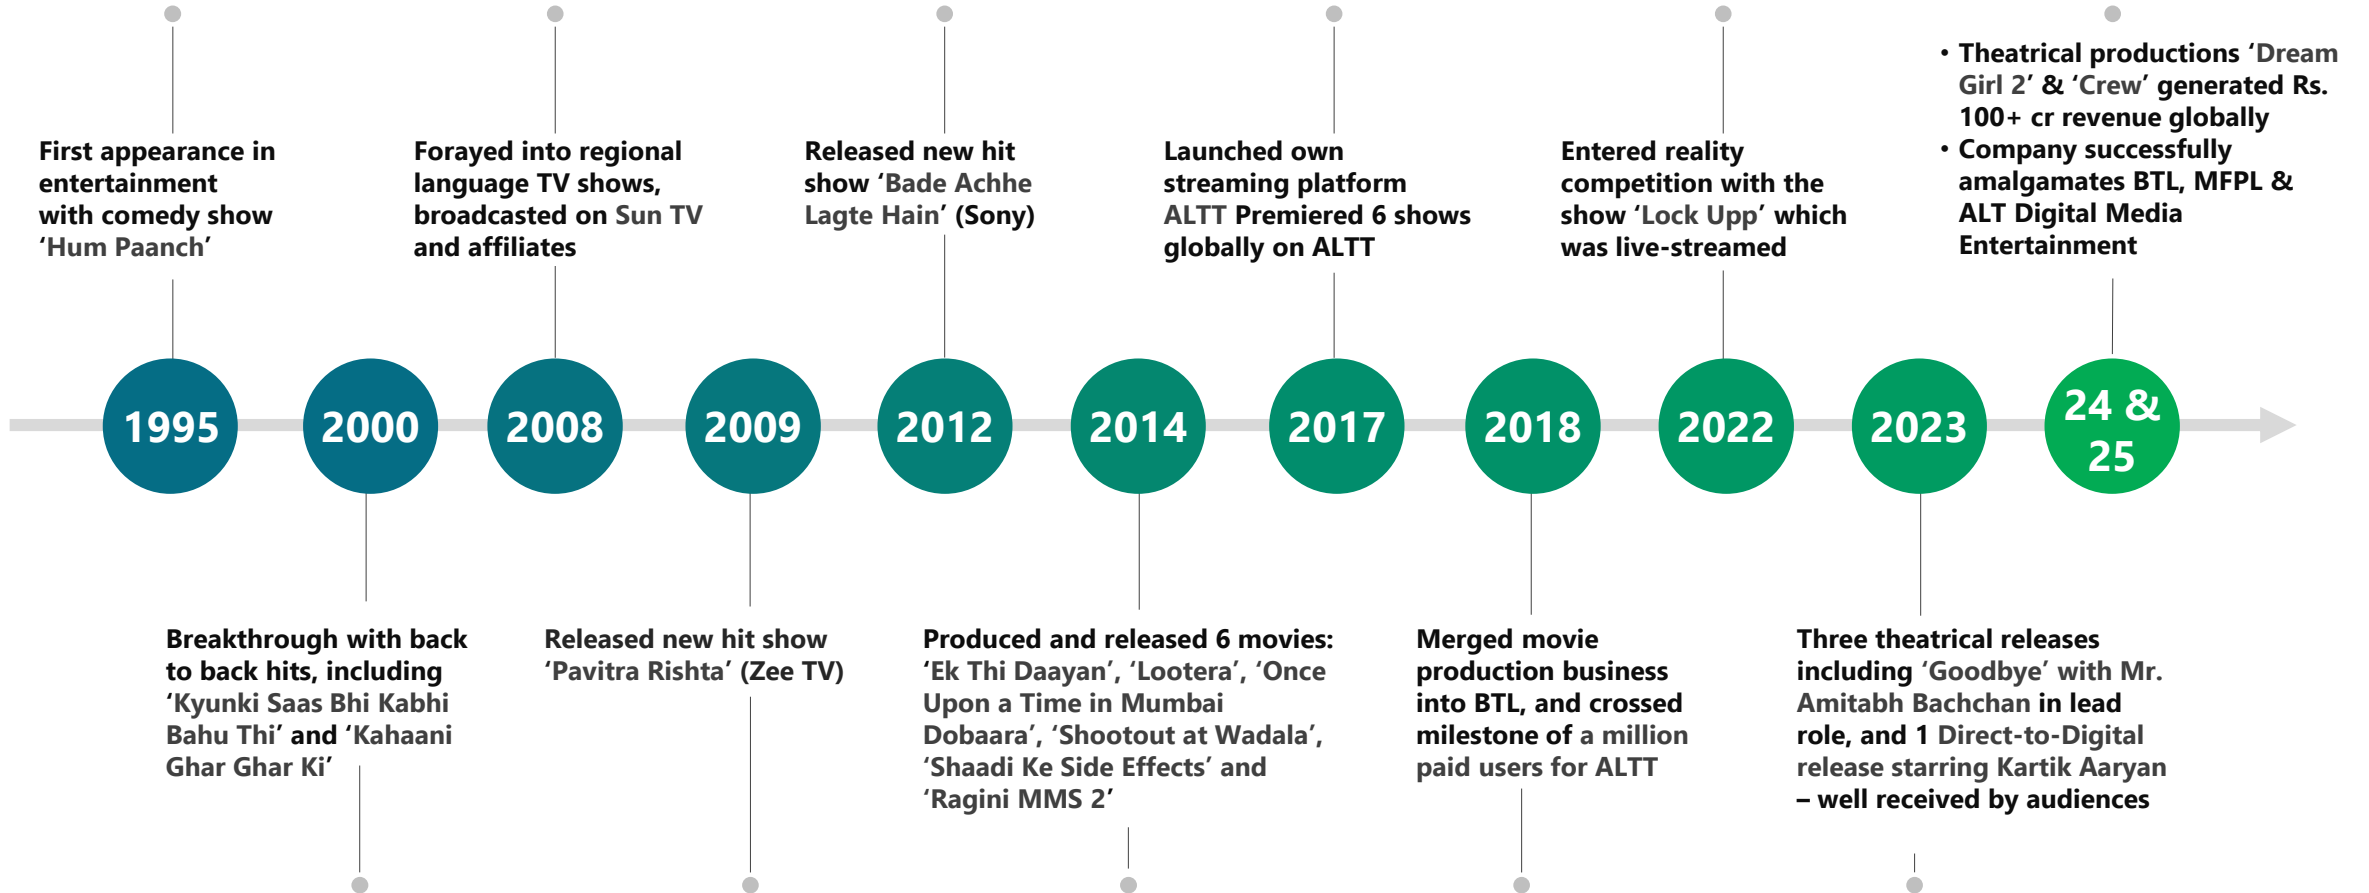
First appearance in entertainment with comedy show 'Hum Paanch'

Forayed into regional language TV shows, broadcasted on Sun TV and affiliates

Released new hit show 'Bade Achhe Lagte Hain' (Sony)

Launched own streaming platform ALTT Premiered 6 shows globally on ALTT

Entered reality competition with the show 'Lock Upp' which was live-streamed

• Theatrical productions 'Dream Girl 2' & 'Crew' generated Rs. 100+ cr revenue globally
• Company successfully amalgamates BTL, MFPL & ALT Digital Media Entertainment

1995

2000

2008

2009

2012

2014

2017

2018

2022

2023

24 & 25

Breakthrough with back to back hits, including 'Kyunki Saas Bhi Kabhi Bahu Thi' and 'Kahaani Ghar Ghar Ki'

Released new hit show 'Pavitra Rishta' (Zee TV)

Produced and released 6 movies: 'Ek Thi Daayan', 'Lootera', 'Once Upon a Time in Mumbai Dobaara', 'Shootout at Wadala', 'Shaadi Ke Side Effects' and 'Ragini MMS 2'

Merged movie production business into BTL, and crossed milestone of a million paid users for ALTT

Three theatrical releases including 'Goodbye' with Mr. Amitabh Bachchan in lead role, and 1 Direct-to-Digital release starring Kartik Aaryan – well received by audiences